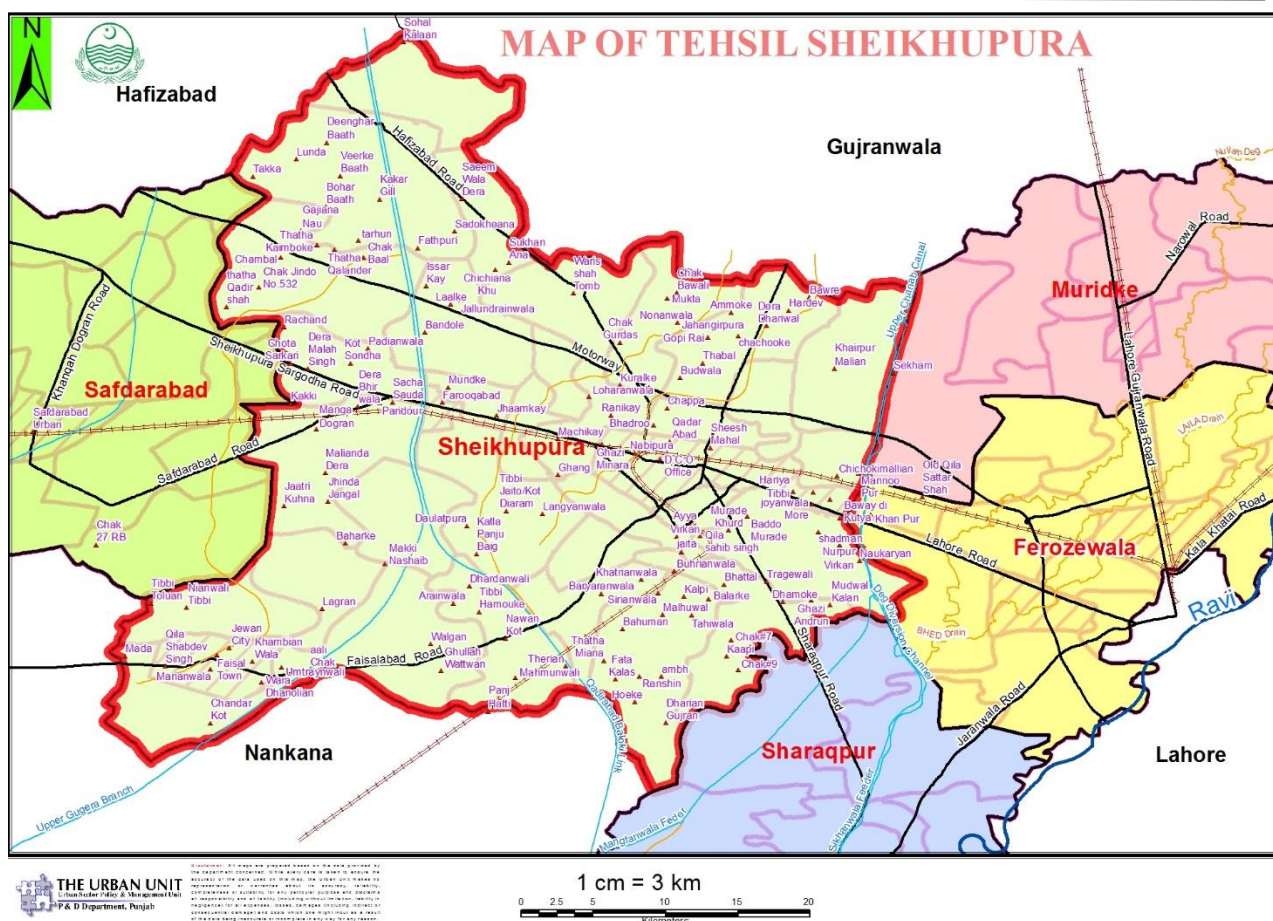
N

MAP OF TEHSIL SHEIKHUPURA

Hafizabad

Gujranwala

Sohal Kalaan

Deenghar Baath

Lunda

Veerke Baath

Takka

Bohar Baath

Kakar Gill

Gajiana Nau

Thatha Kamboke

tarhun Chak Baal

Chambal

Thatha Qalander

thatha Qadir shah

Chak Jindo No.532

Hafizabad Road

Saeem Wala Dera

Sadokheana

Fathpuri

Sukhan Ana

Issar Kay

Chichiana Khu

Laalke

Jallundrainwala

Waris shah Tomb

Chak Bawali

Mukta

Nonanwala

Ammoke

Dera Dhanwal

Bawre

Hardev

Muridke

Narowal Road

Nullah Deg

Upper Chenab Canal

Rachand

Ghota Sarkari

Dera Malah Singh

Kot Sondha

Padianwala

Bandole

Khanqah Dogran Road

Sheikhupura Sargodha Road

Safdarabad

Safdarabad Urban

Dera Bhir wala

Sacha Sauda

Mundke

Farooqabad

Kakki

Mangat

Pandour

Dogran

Motorway

Chak Gurdas

Jahangirpura

Gopi Rai

chachooke

Thabal

Budwala

Khairpur Malian

Sekham

Lahore Gujranwala Road

Kuralke

Loharanwala

Chappa

Ranikay

Jhaamkay

Machikay

Bhadroo

Qadar Abad

Sheesh Mahal

Sheikhupura

Nabipura

Ghazi Minara

DCO Office

Safdarabad Road

Malianda Dera

Jhinda Jangal

Jaatri Kuhna

Tibbi Jaito/Kot Diaram

Ghang

Langyanwala

Hanya

Tibbi joyanwala More

Chichokimallian

Mannoo Pur

Old Qila Sattar Shah

Baway di Kuiya Khan Pur

LAILA Drain

Kala Khatai Road

Chak 27 RB

Baharke

Daulatpura

Kalla Panju Baig

Ayya Virkan

Qila jaita

Murade Khurd

Baddo Murade

Qila sahib singh

shadman

Nurpur Virkan

Naukaryan

Lahore Road

Ferozewala

Makki Nashaib

Tibbi Toluan

Nianwali Tibbi

Lagran

Arainwala

Dhardanwali

Tibbi Hamouke

Nawan Kot

Khatranwala

Bazyaranwala

Siranwala

Buhranwala

Bhattai

Kalpi

Balarke

Malhuwal

Tahiwala

Tragewali

Dhamoke

Ghazi Andrun

Mudwal Kalan

Ravi

BHED Drain

Qila Shabdev Singh

Mada

Jewan City

Khambian Wala

Faisal Town

Mananwala

aali Chak

Umtrayhwali

Wara Dhanolian

Walgan

Ghullah Wattwan

Faisalabad Road

Thatha Miana

Therian

Mahmunwali

Fata Kalas

Ranshin

ambh

Bahuman

Chak#7

Kaapi

Chak#9

Hoeke

Dhanan Gujran

Panj Hatti

Qadirabad Balloki Link

Sharaqpur Road

Deg Diversion Channel

Chandar Kot

Nankana

Sharaqpur

Jaranwala Road

Lahore

Upper Gugera Branch

Mangtanwala Feder

Sakhanwala Feeder

THE URBAN UNIT
Urban Sector Policy & Management Unit
P & D Department, Punjab

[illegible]

1 cm = 3 km

0 2.5 5 10 15 20
Kilometers